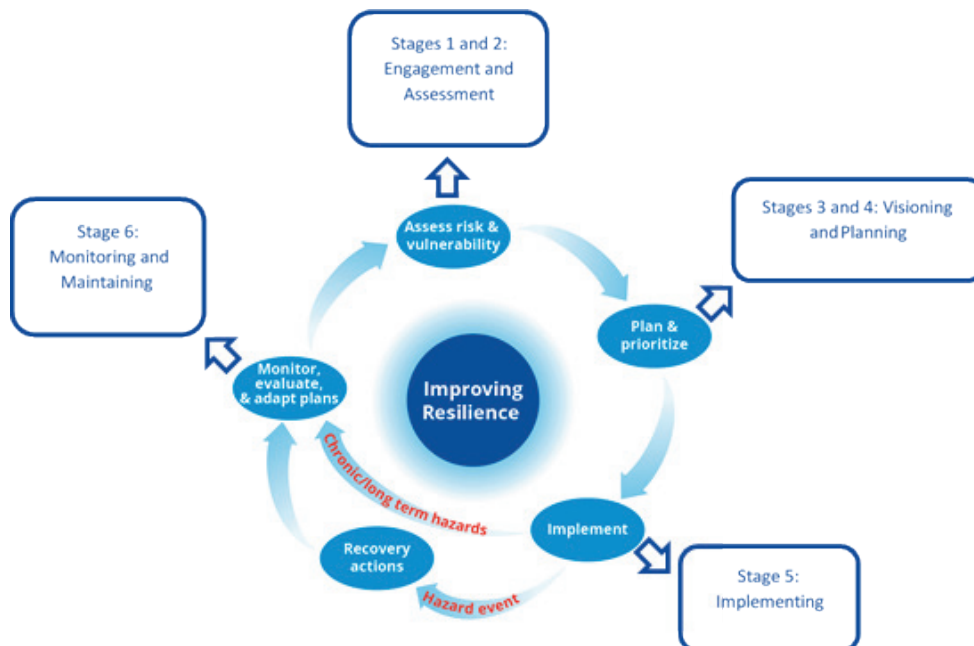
Stages 1 and 2: Engagement and Assessment

Stages 3 and 4: Visioning and Planning

Stage 6: Monitoring and Maintaining

Assess risk & vulnerability

Plan & prioritize

Improving Resilience

Monitor, evaluate, & adapt plans

Chronic/long term hazards

Implement

Recovery actions

Hazard event

Stage 5: Implementing